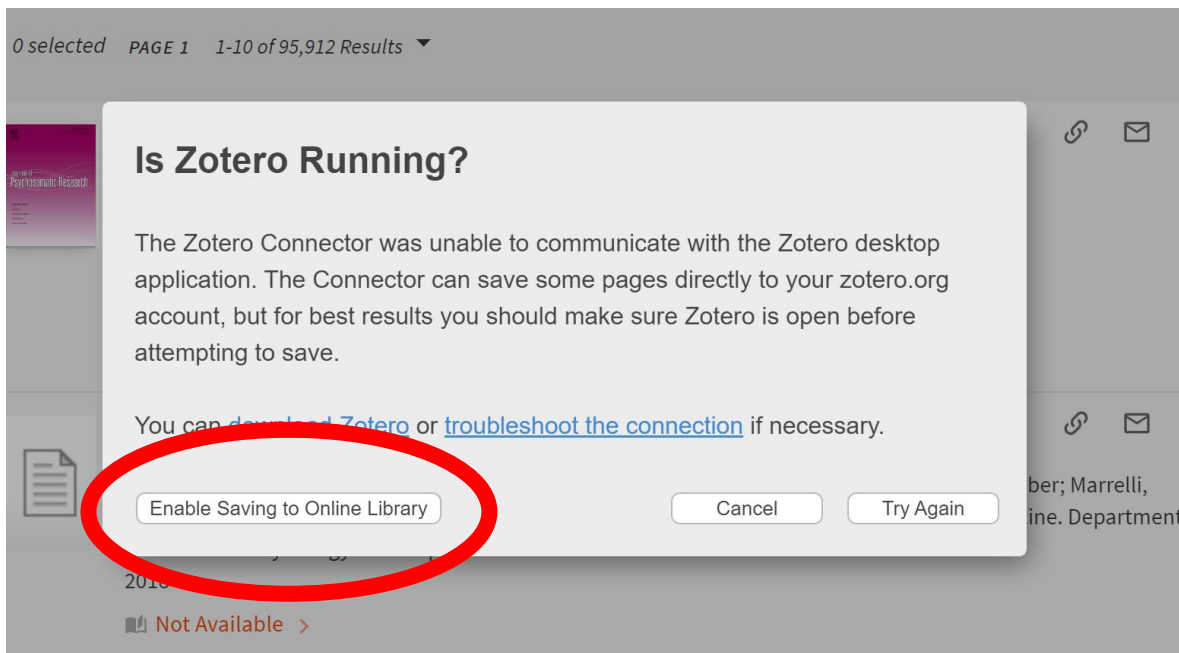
0 selected PAGE 1 1-10 of 95,912 Results

Journal of Psychosomatic Research

Is Zotero Running?

The Zotero Connector was unable to communicate with the Zotero desktop application. The Connector can save some pages directly to your zotero.org account, but for best results you should make sure Zotero is open before attempting to save.

You can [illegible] Zotero or troubleshoot the connection if necessary.

Enable Saving to Online Library

Cancel

Try Again

ber; Marrelli,

ine. Department

201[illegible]

Not Available >